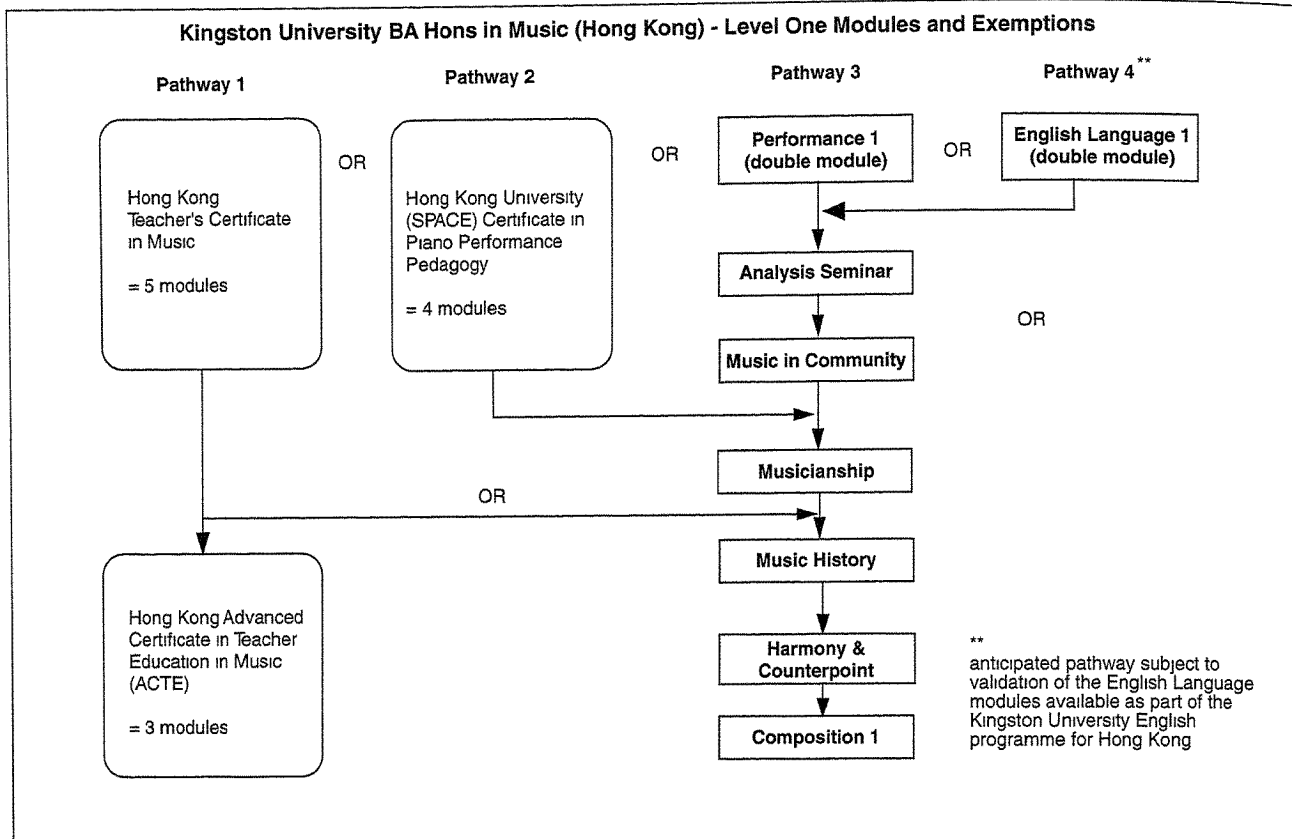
Kingston University BA Hons in Music (Hong Kong) - Level One Modules and Exemptions

Pathway 1

Pathway 2

Pathway 3

Pathway 4**

Hong Kong Teacher's Certificate in Music

= 5 modules

OR

Hong Kong University (SPACE) Certificate in Piano Performance Pedagogy

= 4 modules

OR

Performance 1 (double module)

OR

English Language 1 (double module)

Analysis Seminar

OR

Music in Community

Musicianship

OR

Music History

Hong Kong Advanced Certificate in Teacher Education in Music (ACTE)

= 3 modules

Harmony & Counterpoint

Composition 1

**
anticipated pathway subject to validation of the English Language modules available as part of the Kingston University English programme for Hong Kong